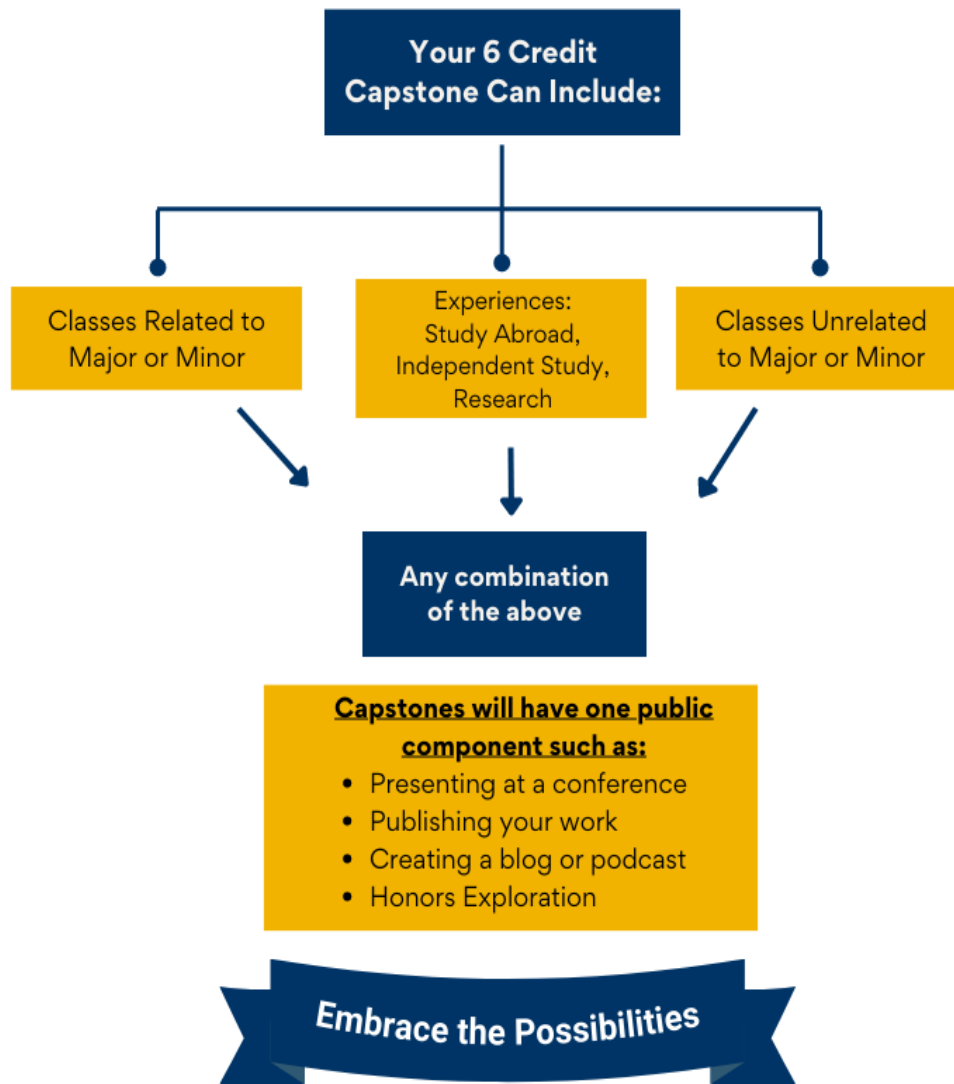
Your 6 Credit Capstone Can Include:

Classes Related to Major or Minor

Experiences: Study Abroad, Independent Study, Research

Classes Unrelated to Major or Minor

Any combination of the above

Capstones will have one public component such as:
- Presenting at a conference
- Publishing your work
- Creating a blog or podcast
- Honors Exploration

Embrace the Possibilities